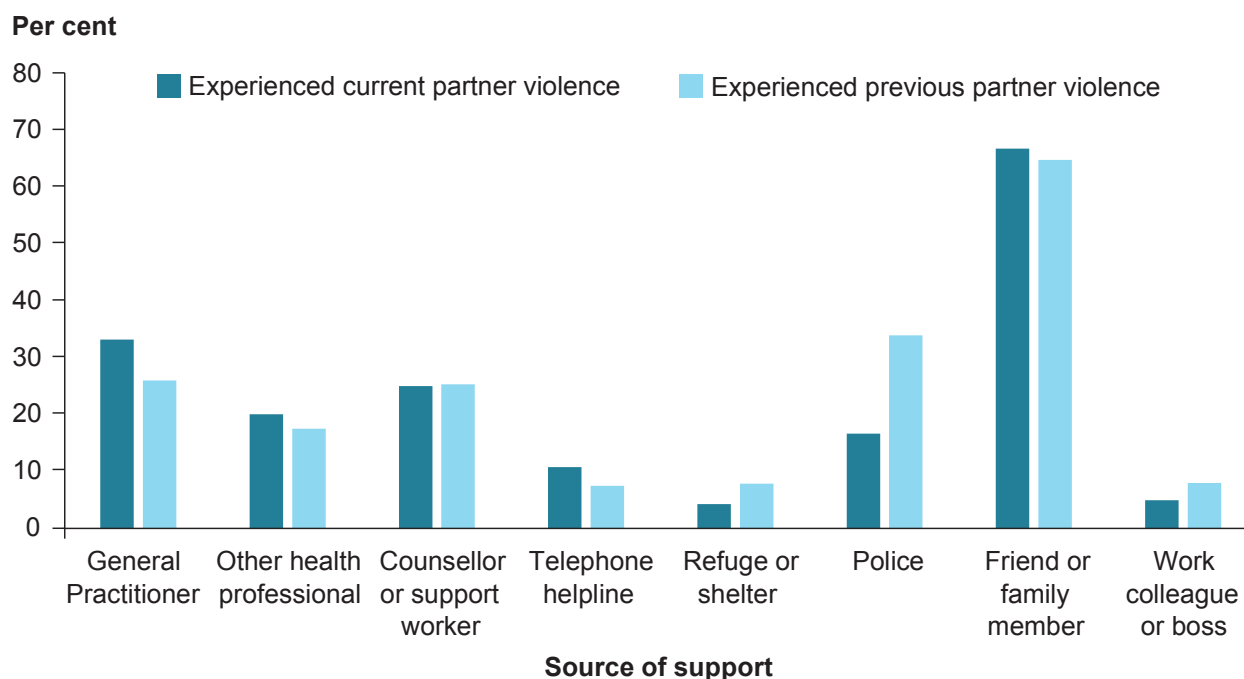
Per cent

80
70
60
50
40
30
20
10
0

Experienced current partner violence
Experienced previous partner violence

General Practitioner
Other health professional
Counsellor or support worker
Telephone helpline
Refuge or shelter
Police
Friend or family member
Work colleague or boss

Source of support